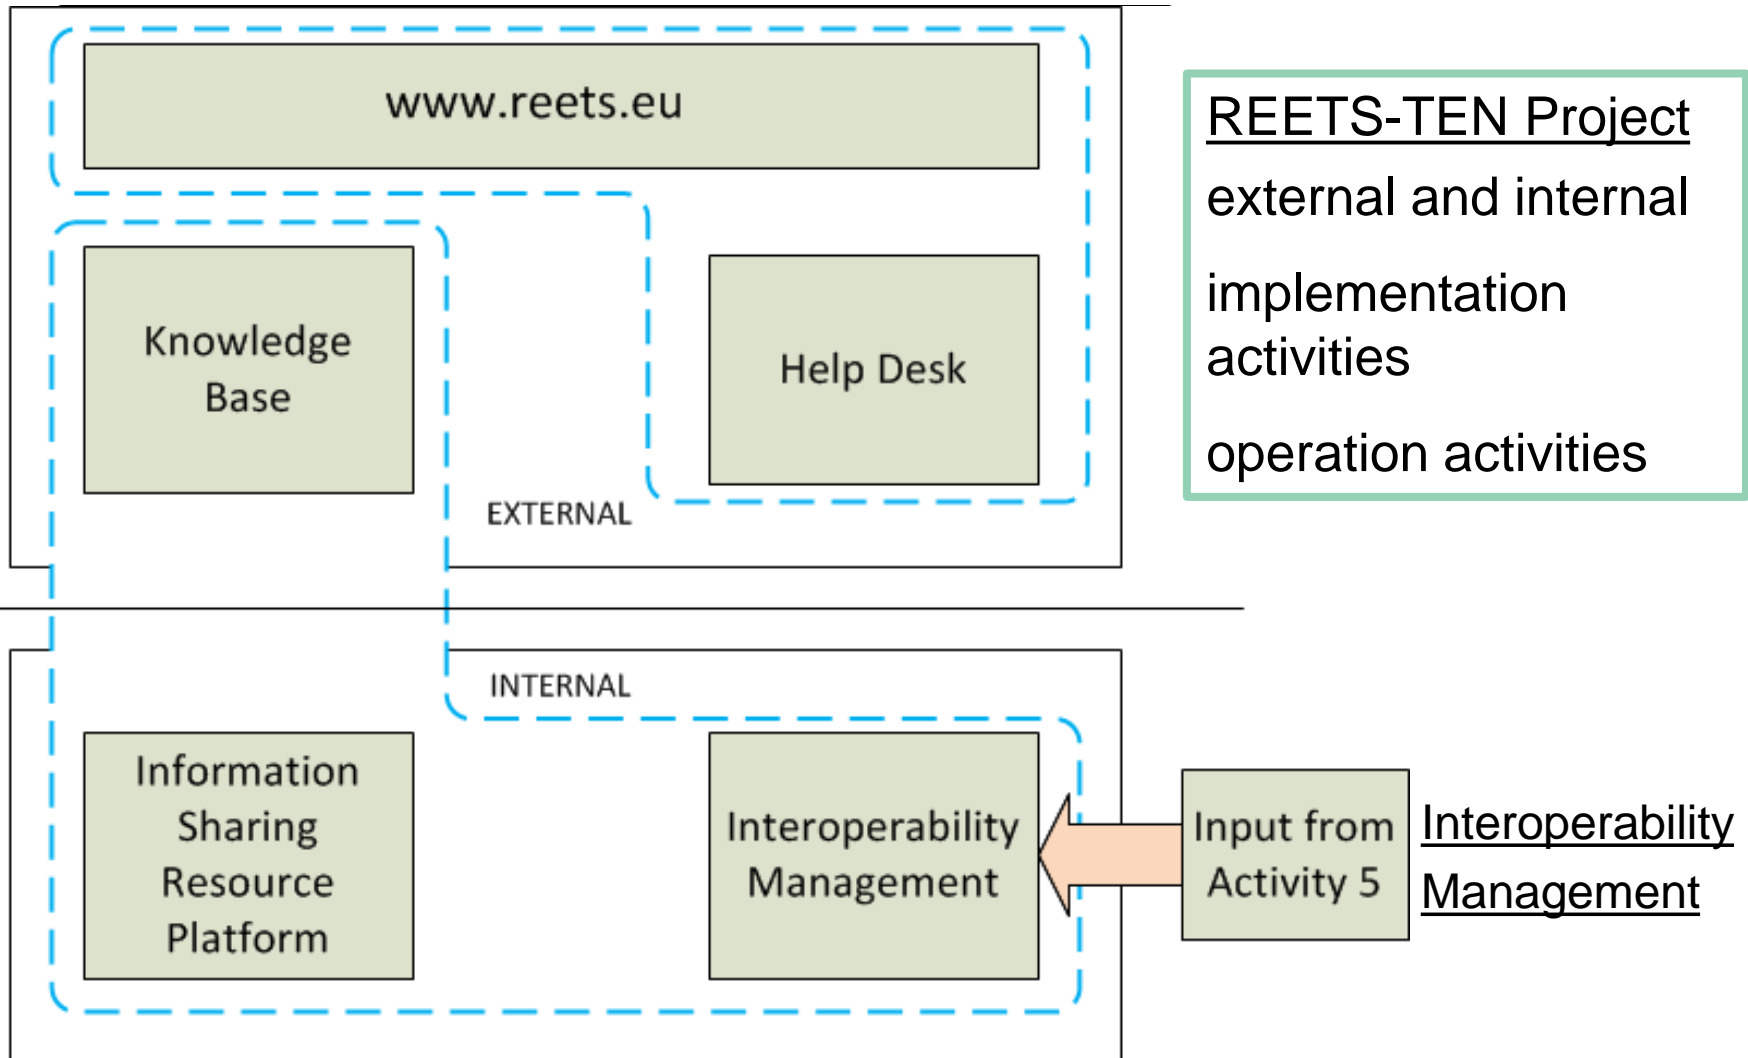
www.reets.eu

Knowledge Base

Help Desk

EXTERNAL

REETS-TEN Project

external and internal

implementation activities

operation activities

INTERNAL

Information Sharing Resource Platform

Interoperability Management

Input from Activity 5

Interoperability Management